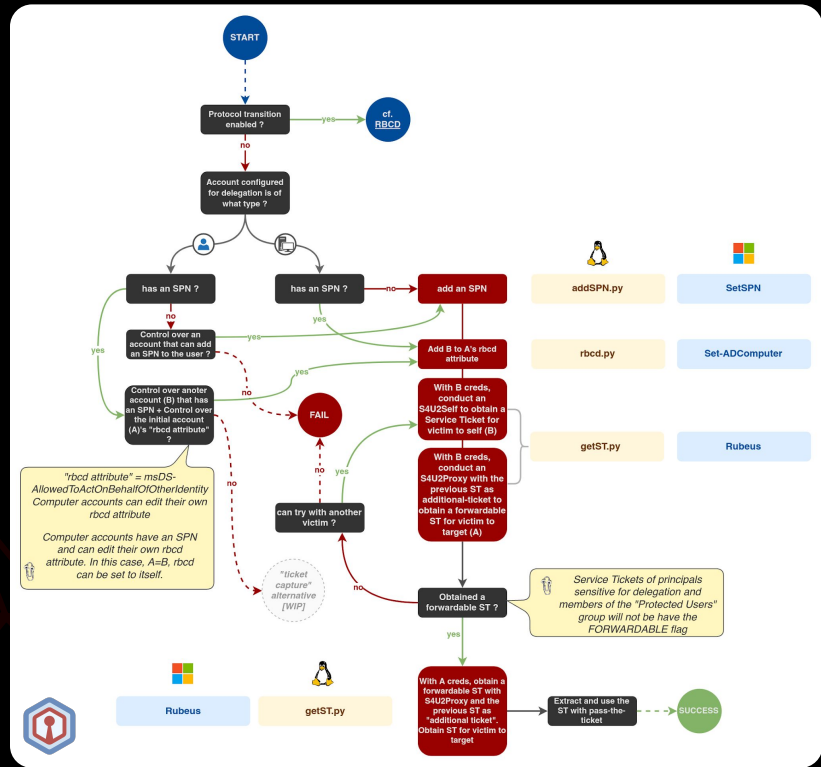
START

Protocol transition enabled ?

yes

cf. RBCD

no

Account configured for delegation is of what type ?

has an SPN ?

has an SPN ?

no

add an SPN

addSPN.py

SetSPN

no

yes

Control over an account that can add an SPN to the user ?

yes

Add B to A's rbcd attribute

rbcd.py

Set-ADComputer

yes

no

yes

Control over anoter account (B) that has an SPN + Control over the initial account (A)'s "rbcd attribute" ?

FAIL

With B creds, conduct an S4U2Self to obtain a Service Ticket for victim to self (B)

getST.py

Rubeus

no

yes

With B creds, conduct an S4U2Proxy with the previous ST as additional-ticket to obtain a forwardable ST for victim to target (A)

"rbcd attribute" = msDS-AllowedToActOnBehalfOfOtherIdentity
Computer accounts can edit their own rbcd attribute

Computer accounts have an SPN and can edit their own rbcd attribute. In this case, A=B, rbcd can be set to itself.

no

can try with another victim ?

"ticket capture" alternative [WIP]

no

Obtained a forwardable ST ?

Service Tickets of principals sensitive for delegation and members of the "Protected Users" group will not be have the FORWARDABLE flag

yes

Rubeus

getST.py

With A creds, obtain a forwardable ST with S4U2Proxy and the previous ST as "additional ticket". Obtain ST for victim to target

Extract and use the ST with pass-the-ticket

SUCCESS